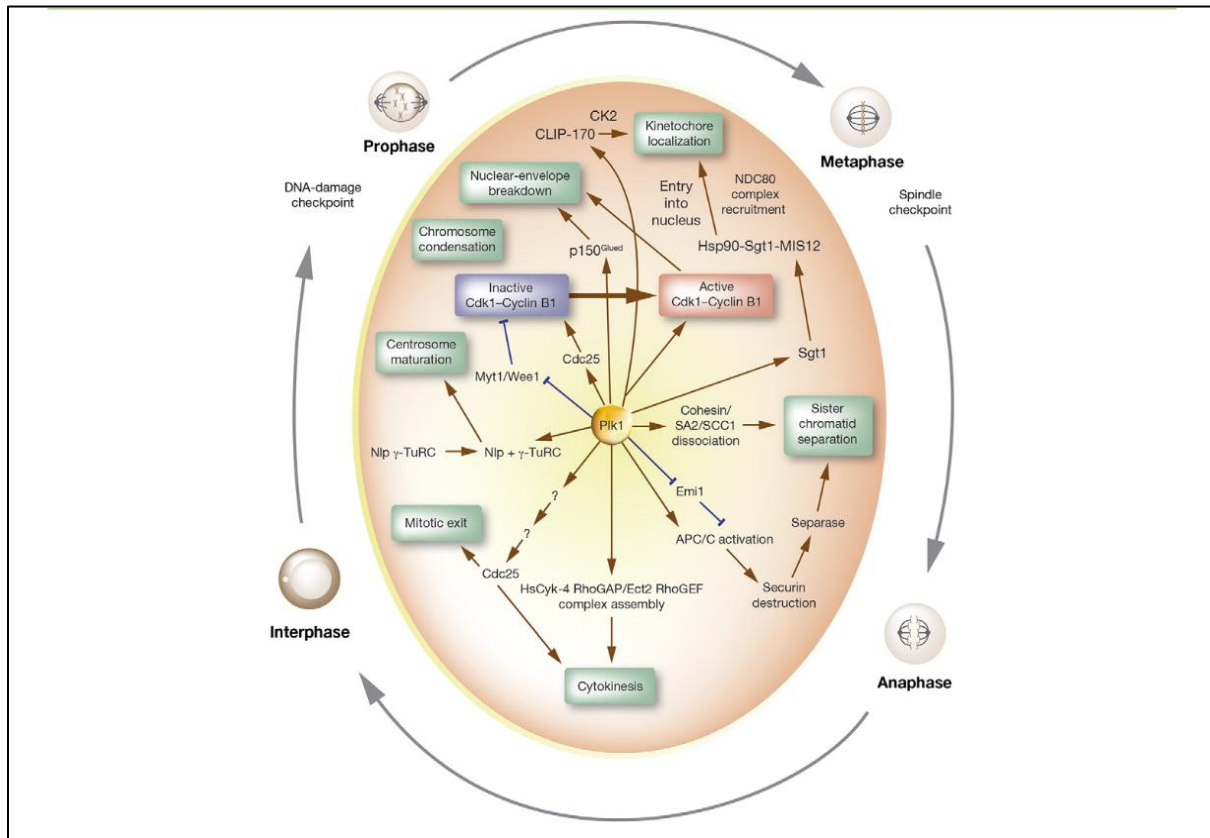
Prophase

Metaphase

Anaphase

Interphase

DNA-damage checkpoint

Spindle checkpoint

CK2

CLIP-170

Kinetochore localization

Nuclear-envelope breakdown

Entry into nucleus

NDC80 complex recruitment

Chromosome condensation

$p150^{Glued}$

Hsp90-Sgt1-MIS12

Inactive Cdk1–Cyclin B1

Active Cdk1–Cyclin B1

Centrosome maturation

Cdc25

Sgt1

Myt1/Wee1

Plk1

Cohesin/SA2/SCC1 dissociation

Sister chromatid separation

Nlp γ-TuRC

Nlp + γ-TuRC

?

?

Emi1

Mitotic exit

APC/C activation

Separase

Cdc25

HsCyk-4 RhoGAP/Ect2 RhoGEF complex assembly

Securin destruction

Cytokinesis